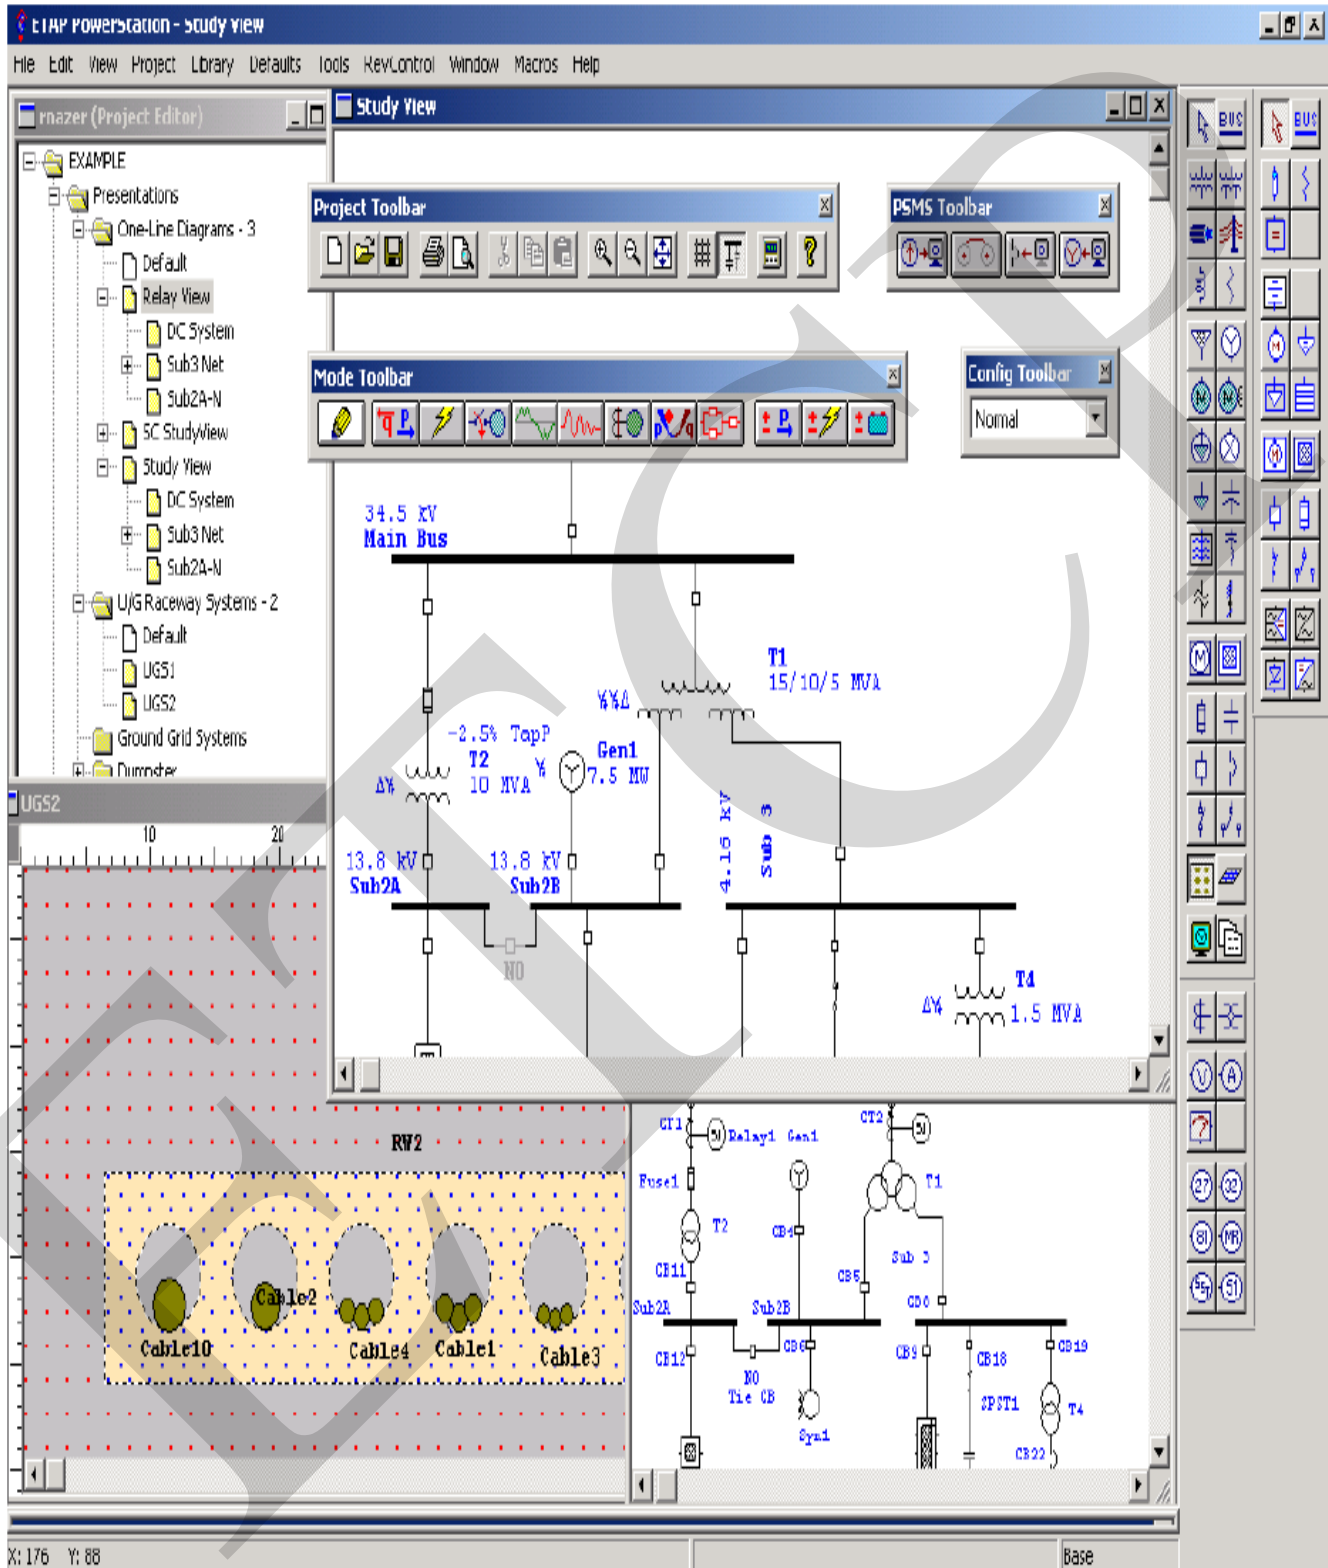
ETAP PowerStation - Study View

File Edit View Project Library Defaults Tools RevControl Window Macros Help

nazer (Project Editor)

EXAMPLE
Presentations
One-Line Diagrams - 3
Default
Relay View
DC System
Sub3 Net
Sub2A-N
SC StudyView
Study View
DC System
Sub3 Net
Sub2A-N
U/G Raceway Systems - 2
Default
UGS1
UGS2
Ground Grid Systems
Dumpster

Study View

Project Toolbar

PSMS Toolbar

Mode Toolbar

Config Toolbar

Normal

34.5 kV
Main Bus

T1
15/10/5 MVA

-2.5% TapP
T2
10 MVA

Gen1
7.5 MW

13.8 kV
Sub2A

13.8 kV
Sub2B

4.16 kV

Sub 3

NO

T4
1.5 MVA

UGS2

10
20

RW2

Cable10
Cable2
Cable4
Cable1
Cable3

CT1
Relay1
Gen1
CT2
T1
Fuse1
T2
CB4
CB11
CB5
Sub 3
Sub2A
Sub2B
CB6
CB12
CB6
CB9
CB18
CB19
NO
Tie CB
SPST1
T4
Syn1
CB22

X: 176 Y: 88
Base